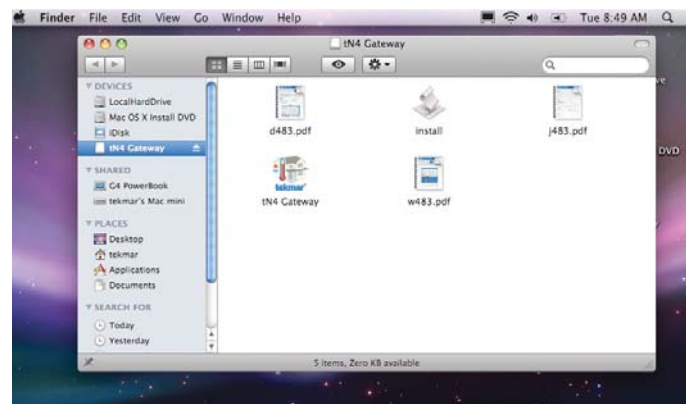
Finder File Edit View Go Window Help

Tue 8:49 AM

tN4 Gateway

DEVICES
LocalHardDrive
Mac OS X Install DVD
iDisk
tN4 Gateway

SHARED
G4 PowerBook
tekmar's Mac mini

PLACES
Desktop
tekmar
Applications
Documents

SEARCH FOR
Today
Yesterday

d483.pdf
install
j483.pdf
tekmar
tN4 Gateway
w483.pdf

5 items, Zero KB available

ve
DVD